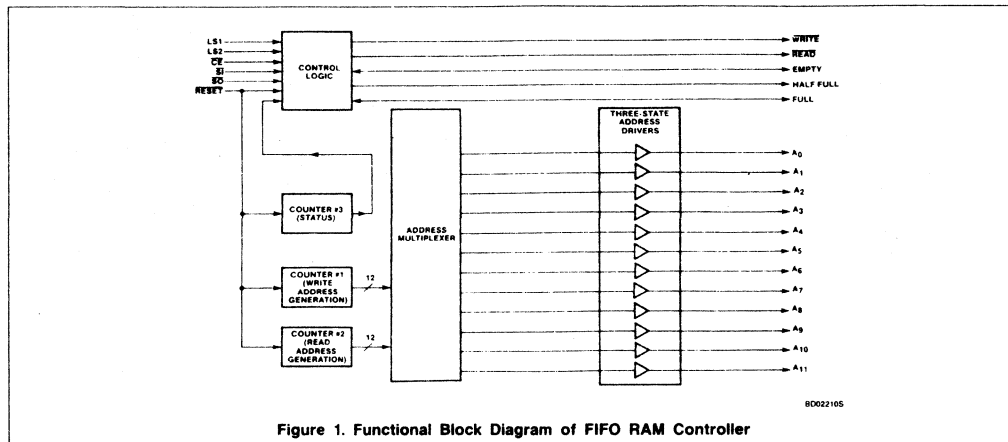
LS1
LS2
$\overline{CE}$
$\overline{SI}$
$\overline{SO}$
$\overline{RESET}$

CONTROL LOGIC

$\overline{WRITE}$
$\overline{READ}$
EMPTY
HALF FULL
FULL

COUNTER #3 (STATUS)

COUNTER #1 (WRITE ADDRESS GENERATION)

12

COUNTER #2 (READ ADDRESS GENERATION)

12

ADDRESS MULTIPLEXER

THREE-STATE ADDRESS DRIVERS

$A_0$
$A_1$
$A_2$
$A_3$
$A_4$
$A_5$
$A_6$
$A_7$
$A_8$
$A_9$
$A_{10}$
$A_{11}$

BD02210S

Figure 1. Functional Block Diagram of FIFO RAM Controller